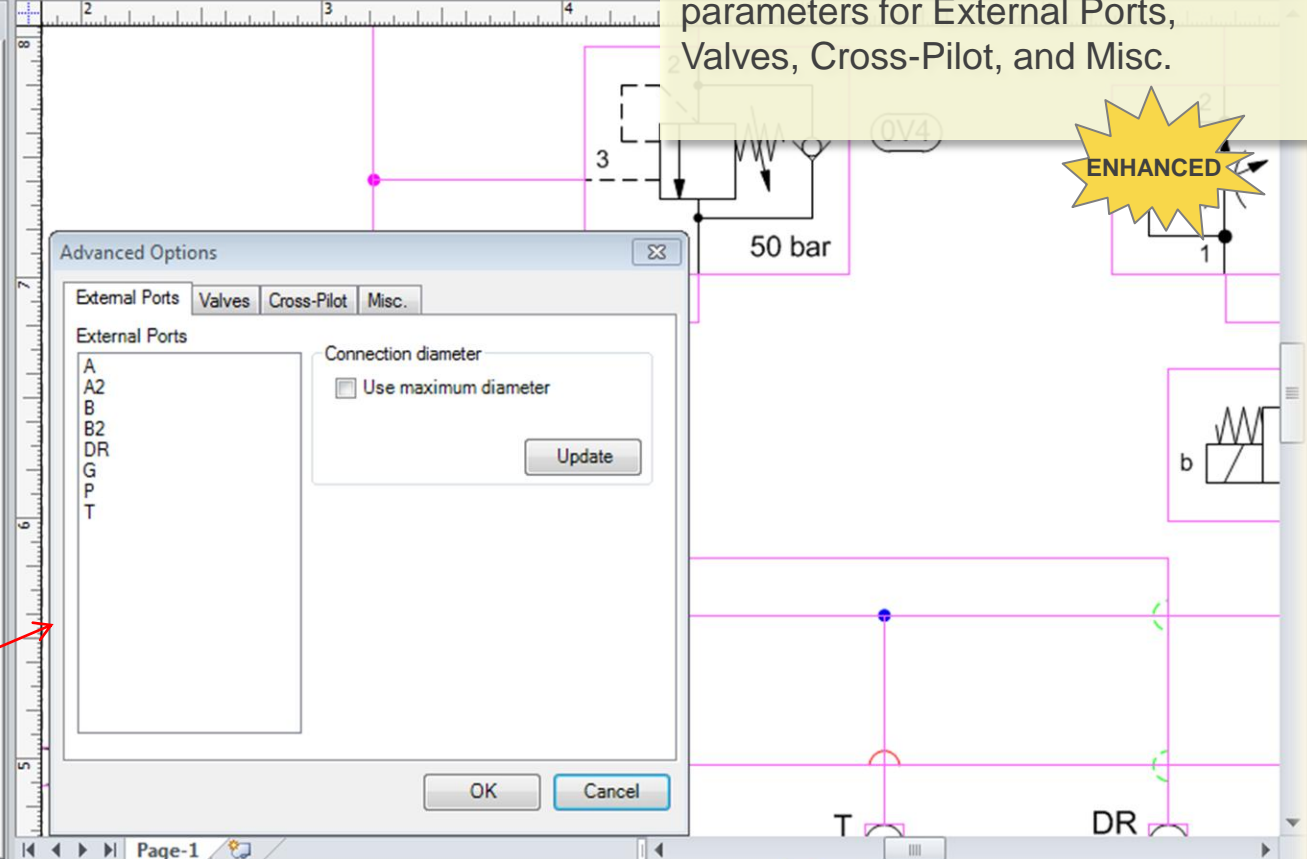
2
3
4
8
7
6
5

parameters for External Ports, Valves, Cross-Pilot, and Misc.

ENHANCED

2
3
0V4
50 bar
2
1
b

Advanced Options

External Ports | Valves | Cross-Pilot | Misc.

External Ports
A
A2
B
B2
DR
G
P
T

Connection diameter
Use maximum diameter
Update

OK
Cancel

T
DR

Page-1